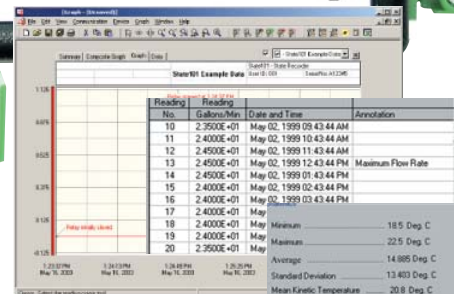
Graph - [Stream01]

File Edit View Communication Device Graph Window Help

Summary Composite Graph Graph Data

State101 Example Data

State101 - State Recorder

User ID: 000 Serial No: A12345

0.126

0.075

0.025

-0.025

-0.075

-0.125

Relay initially closed

1:23:37 PM May 16, 2003

1:24:13 PM May 16, 2003

1:24:49 PM May 16, 2003

1:25:25 PM May 16, 2003

| Reading No. | Reading Gallons/Min | Date and Time | Annotation |
|---|---|---|---|
| 10 | 2.3500E+01 | May 02, 1999 09:43:44 AM | |
| 11 | 2.4000E+01 | May 02, 1999 10:43:44 AM | |
| 12 | 2.4500E+01 | May 02, 1999 11:43:44 AM | |
| 13 | 2.4500E+01 | May 02, 1999 12:43:44 PM | Maximum Flow Rate |
| 14 | 2.4500E+01 | May 02, 1999 01:43:44 PM | |
| 15 | 2.4000E+01 | May 02, 1999 02:43:44 PM | |
| 16 | 2.4000E+01 | May 02, 1999 03:43:44 PM | |
| 17 | 2.4000E+01 | | |
| 18 | 2.4000E+01 | | |
| 19 | 2.4000E+01 | | |
| 20 | 2.3500E+01 | | |

Minimum 18.5 Deg. C

Maximum 22.5 Deg. C

Average 14.885 Deg. C

Standard Deviation 13.403 Deg. C

Mean Kinetic Temperature 20.8 Deg. C